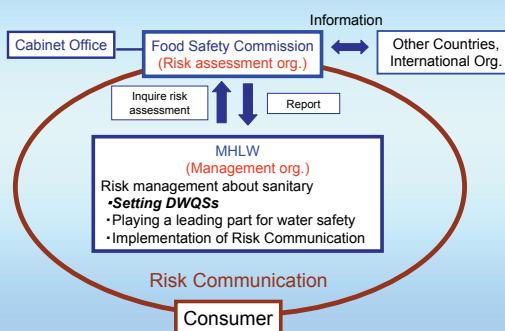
Information

Cabinet Office

Food Safety Commission
(Risk assessment org.)

Other Countries, International Org.

Inquire risk assessment

Report

MHLW
(Management org.)
Risk management about sanitary
•Setting DWQSs
・Playing a leading part for water safety
・Implementation of Risk Communication

Risk Communication

Consumer